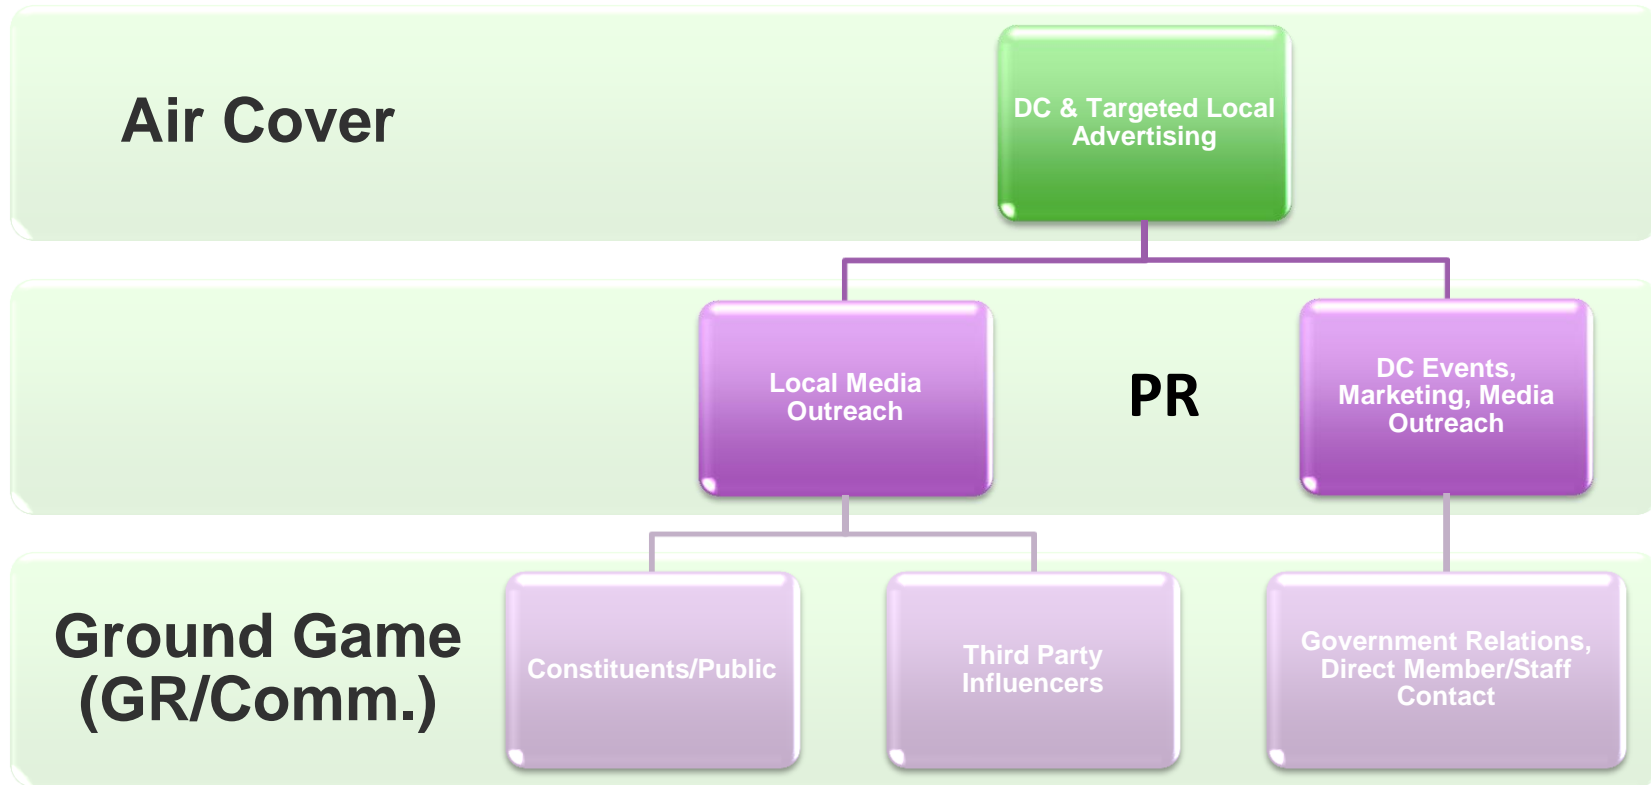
Air Cover

DC & Targeted Local Advertising

Local Media Outreach

PR

DC Events, Marketing, Media Outreach

Ground Game (GR/Comm.)

Constituents/Public

Third Party Influencers

Government Relations, Direct Member/Staff Contact